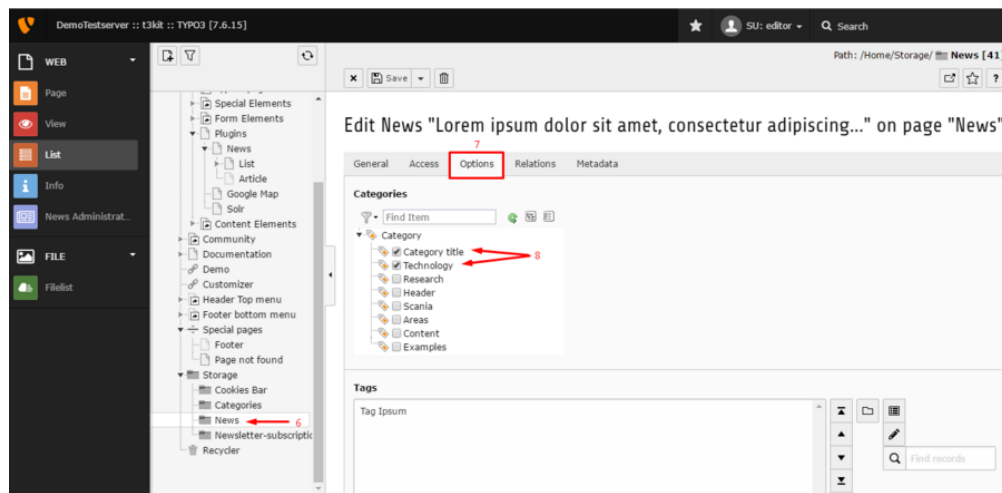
DemoTestserver :: t3kit :: TYPO3 [7.6.15]

SU: editor

Search

WEB

Page

View

List

Info

News Administrat...

FILE

Filelist

Special Elements
Form Elements
Plugins
News
List
Article
Google Map
Solr
Content Elements
Community
Documentation
Demo
Customizer
Header Top menu
Footer bottom menu
Special pages
Footer
Page not found
Storage
Cookies Bar
Categories
News
6
Newsletter-subscriptic
Recycler

Path: /Home/Storage/ News [41]

Save

Edit News "Lorem ipsum dolor sit amet, consectetur adipiscing..." on page "News"

7

General | Access | Options | Relations | Metadata

Categories

Find Item

Category
Category title
Technology
8
Research
Header
Scania
Areas
Content
Examples

Tags

Tag Ipsum

Find records